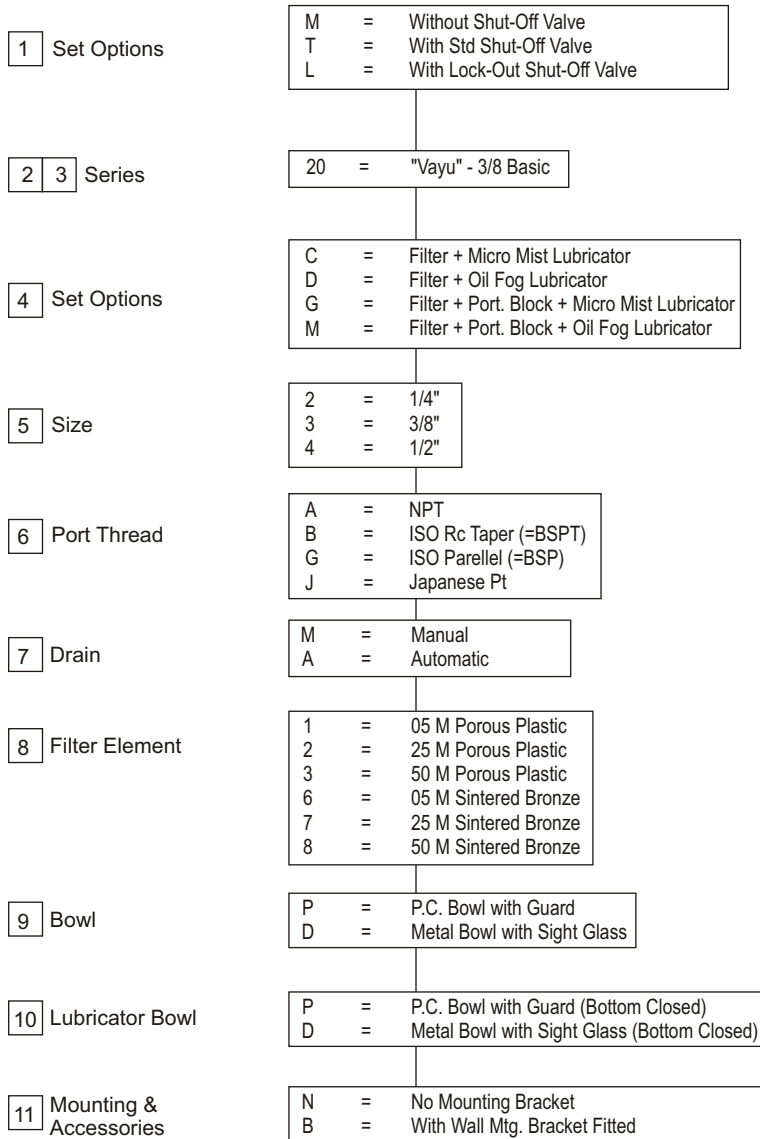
1 Set Options

M = Without Shut-Off Valve
T = With Std Shut-Off Valve
L = With Lock-Out Shut-Off Valve

2 3 Series

20 = "Vayu" - 3/8 Basic

4 Set Options

C = Filter + Micro Mist Lubricator
D = Filter + Oil Fog Lubricator
G = Filter + Port. Block + Micro Mist Lubricator
M = Filter + Port. Block + Oil Fog Lubricator

5 Size

2 = 1/4"
3 = 3/8"
4 = 1/2"

6 Port Thread

A = NPT
B = ISO Rc Taper (=BSPT)
G = ISO Parellel (=BSP)
J = Japanese Pt

7 Drain

M = Manual
A = Automatic

8 Filter Element

1 = 05 M Porous Plastic
2 = 25 M Porous Plastic
3 = 50 M Porous Plastic
6 = 05 M Sintered Bronze
7 = 25 M Sintered Bronze
8 = 50 M Sintered Bronze

9 Bowl

P = P.C. Bowl with Guard
D = Metal Bowl with Sight Glass

10 Lubricator Bowl

P = P.C. Bowl with Guard (Bottom Closed)
D = Metal Bowl with Sight Glass (Bottom Closed)

11 Mounting & Accessories

N = No Mounting Bracket
B = With Wall Mtg. Bracket Fitted